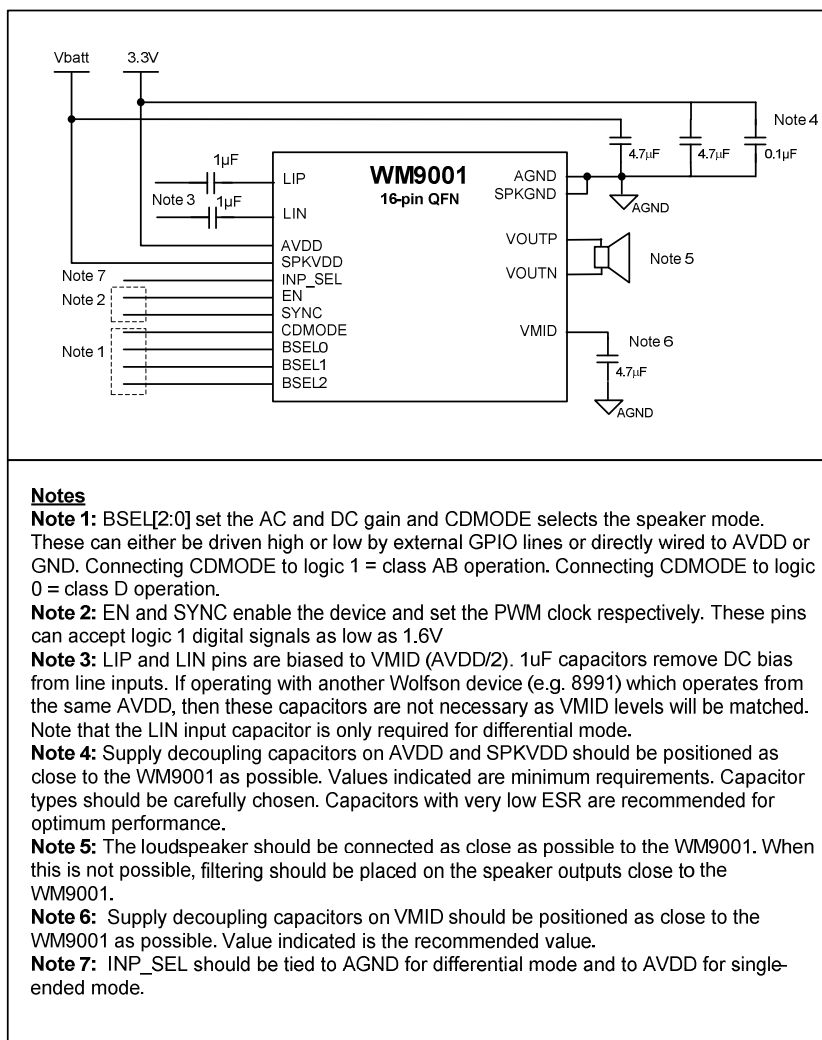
Vbatt 3.3V

Note 4

1µF

LIP

WM9001
16-pin QFN

AGND
SPKGND

4.7µF 4.7µF 0.1µF

Note 3 1µF

LIN

AGND

AVDD
SPKVDD

VOUTP

Note 5

Note 7

INP_SEL

VOUTN

Note 2

EN
SYNC

Note 1

CDMODE
BSEL0
BSEL1
BSEL2

VMID

Note 6

4.7µF

AGND

**Notes**
**Note 1:** BSEL[2:0] set the AC and DC gain and CDMODE selects the speaker mode. These can either be driven high or low by external GPIO lines or directly wired to AVDD or GND. Connecting CDMODE to logic 1 = class AB operation. Connecting CDMODE to logic 0 = class D operation.
**Note 2:** EN and SYNC enable the device and set the PWM clock respectively. These pins can accept logic 1 digital signals as low as 1.6V
**Note 3:** LIP and LIN pins are biased to VMID (AVDD/2). 1uF capacitors remove DC bias from line inputs. If operating with another Wolfson device (e.g. 8991) which operates from the same AVDD, then these capacitors are not necessary as VMID levels will be matched. Note that the LIN input capacitor is only required for differential mode.
**Note 4:** Supply decoupling capacitors on AVDD and SPKVDD should be positioned as close to the WM9001 as possible. Values indicated are minimum requirements. Capacitor types should be carefully chosen. Capacitors with very low ESR are recommended for optimum performance.
**Note 5:** The loudspeaker should be connected as close as possible to the WM9001. When this is not possible, filtering should be placed on the speaker outputs close to the WM9001.
**Note 6:** Supply decoupling capacitors on VMID should be positioned as close to the WM9001 as possible. Value indicated is the recommended value.
**Note 7:** INP_SEL should be tied to AGND for differential mode and to AVDD for single-ended mode.